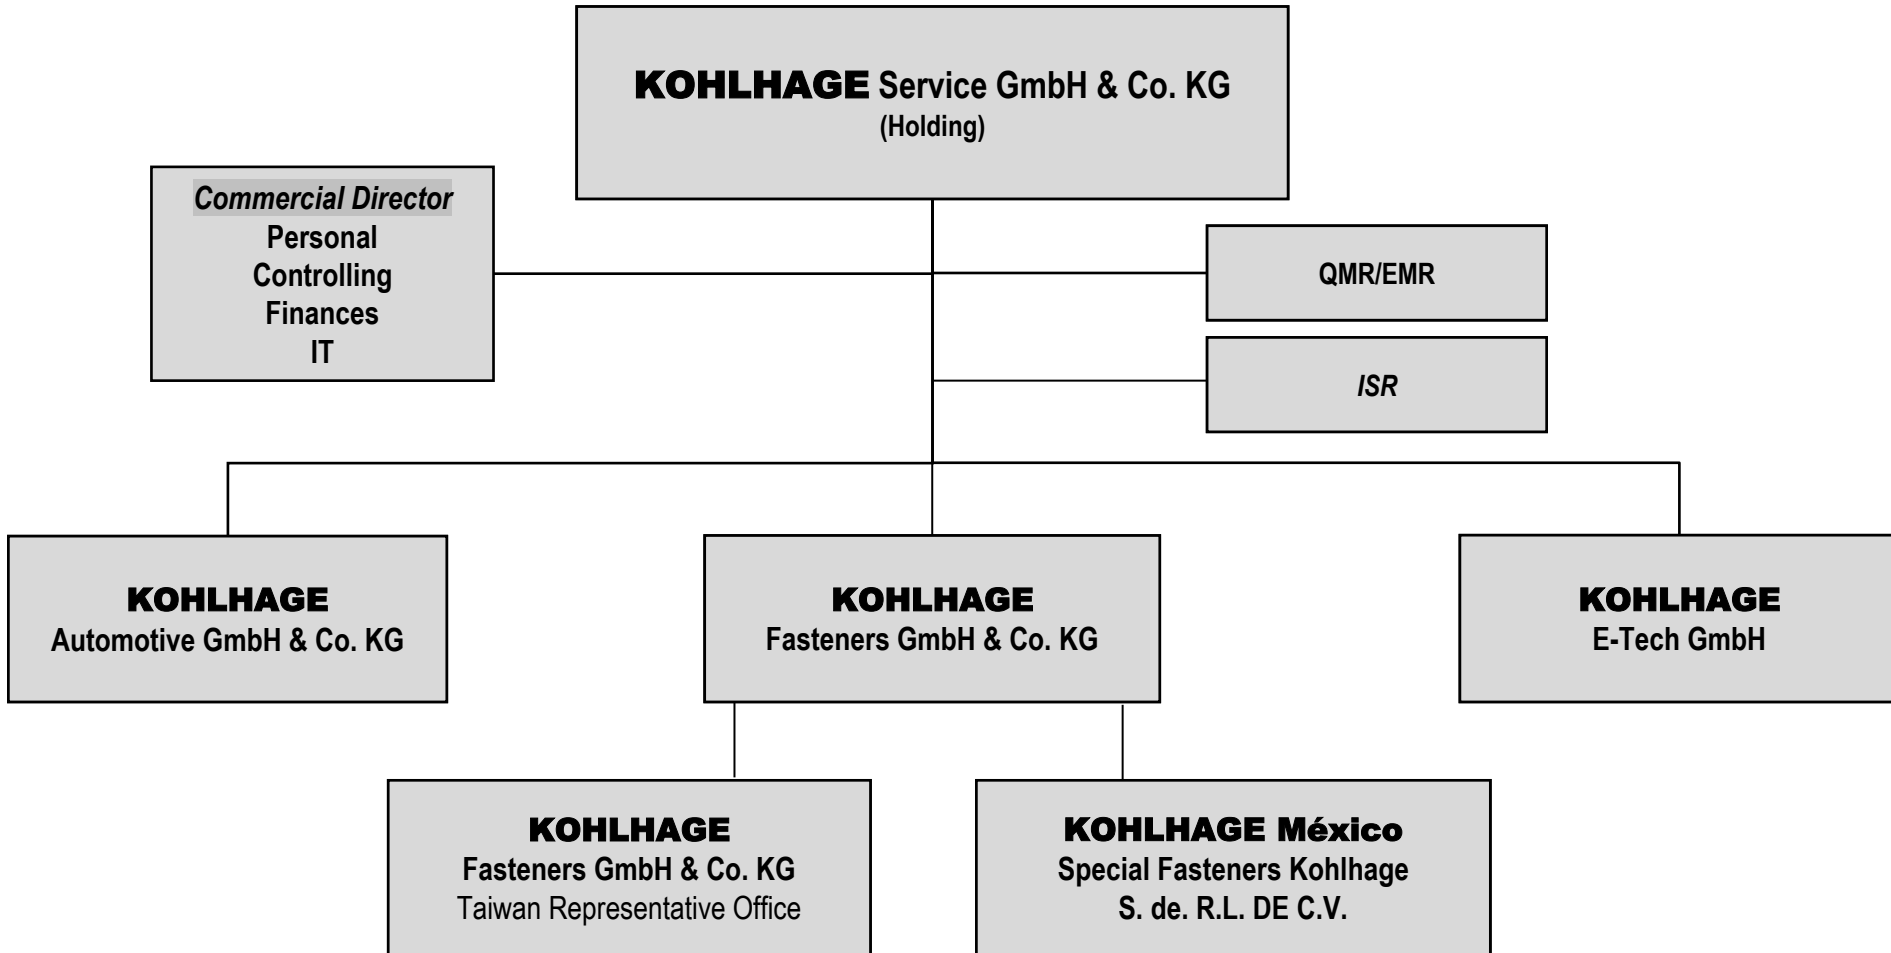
KOHLHAGE Service GmbH & Co. KG
(Holding)

Commercial Director
Personal
Controlling
Finances
IT

QMR/EMR

ISR

KOHLHAGE
Automotive GmbH & Co. KG

KOHLHAGE
Fasteners GmbH & Co. KG

KOHLHAGE
E-Tech GmbH

KOHLHAGE
Fasteners GmbH & Co. KG
Taiwan Representative Office

KOHLHAGE México
Special Fasteners Kohlhage
S. de. R.L. DE C.V.